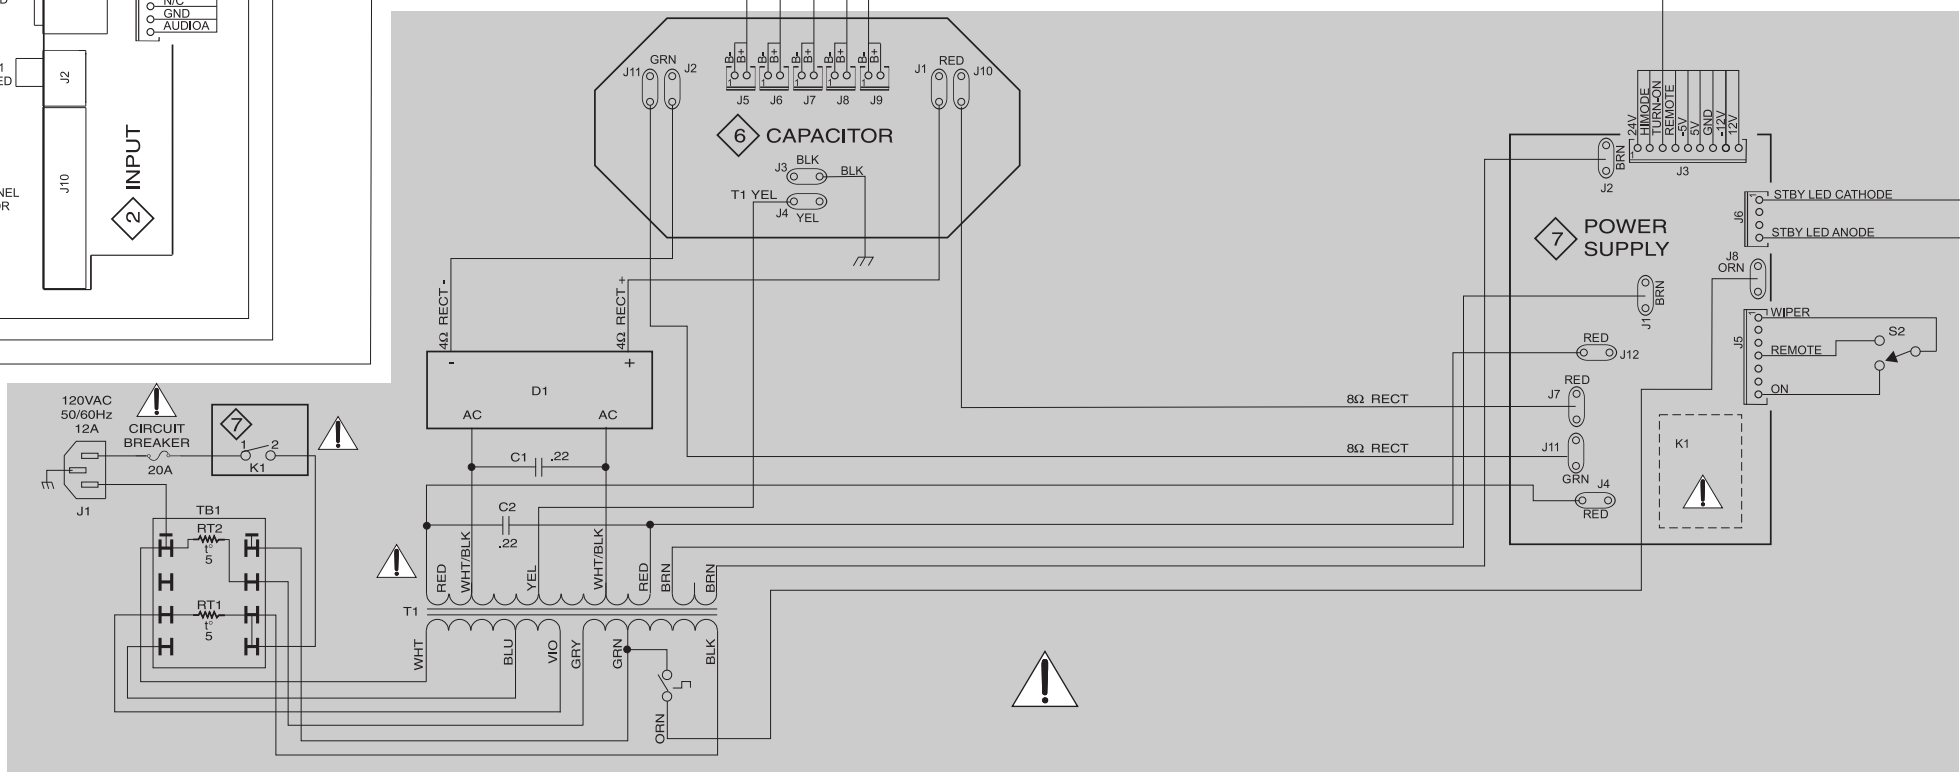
N/C
GND
AUDIOA
J2
1
ED
INPUT
J10
NEL
OR
2
GRN
J11
J2
B-
B+
J5
B-
B+
J6
B-
B+
J7
B-
B+
J8
B-
B+
J9
J1
RED
J10
6 CAPACITOR
J3 BLK
BLK
T1 YEL
J4 YEL
4Ω RECT -
4Ω RECT +
-
+
D1
AC
AC
C1 .22
C2
.22
T1
RED
WHT/BLK
YEL
WHT/BLK
RED
BRN
BRN
WHT
BLU
VIO
GRY
GRN
BLK
ORN
120VAC
50/60Hz
12A
CIRCUIT
BREAKER
20A
J1
7
1 2
K1
TB1
RT2
t°
5
RT1
t°
5
24V
HIMODE
TURN-ON
REMOTE
-5V
5V
GND
-12V
12V
J3
BRN
J2
STBY LED CATHODE
J6
STBY LED ANODE
7 POWER SUPPLY
J8
ORN
BRN
J1
WIPER
J5
REMOTE
S2
ON
RED
J12
8Ω RECT
RED
J7
8Ω RECT
J11
GRN
J4
RED
K1